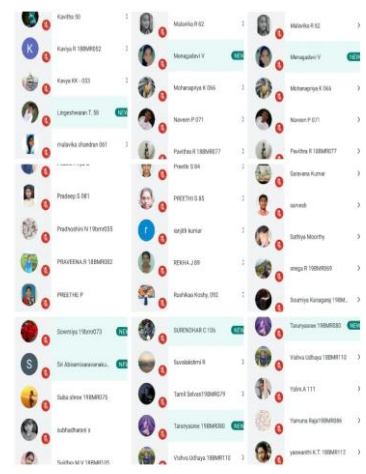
Kavitha 50

K Kaviya R 18BMR052

Kaviya KK - 033

Lingeshwaran T. 50 NEW

malavika chandran 061

Pradeep S 081

Pradharshini N 19bmr035

PRAVEENA R 18BMR080

PREETHI P

Sowmiya 19bmr073 NEW

S Sri Abirami saravanaku... NEW

Suba shree 18BMR075

subhadharani s

Sridhar M V 18BMR105

Malavika R 62

Menagadevi V NEW

Mohanapriya K 066

Naveen P 071

Pavithra R 18BMR077

Preethi S 84

PREETHI S 85

ranjith kumar

REKHA J 89

Rushikaa Koshy 092

SURENDHAR C 136

Suvalakshmi R

Tamil Selvan19BMR79

Tanumyasree 19BMR080 NEW

Vishva Udhaya 18BMR110

Malavika R 62

Menagadevi V NEW

Mohanapriya K 066

Naveen P 071

Pavithra R 18BMR077

Saravana Kumar

sarvesh

Sathiya Moorthy

sruga R 19BMR069

Sowmiya Kanagaraj 19BM...

Tanumyasree 19BMR080

Vishva Udhaya 18BMR110

Yalini A 111

Yamuna Rajd 19BMR086

yaswanthi K.T 19BMR112